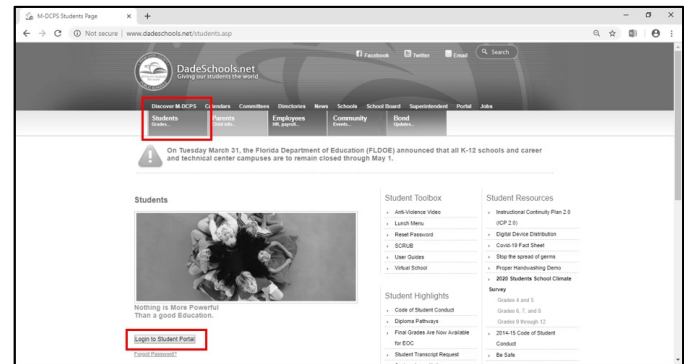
M-DCPS Students Page × +

Not secure | www.dadeschools.net/students.asp

DadeSchools.net
Giving our students the world

Facebook Twitter Email Search

Discover M-DCPS Calendars Committees Directories News Schools School Board Superintendent Portal Jobs

Students Grades...
Parents Child info...
Employees HR, payroll...
Community Events...
Bond Updates...

On Tuesday March 31, the Florida Department of Education (FLDOE) announced that all K-12 schools and career and technical center campuses are to remain closed through May 1.

Students

Nothing is More Powerful Than a good Education.

Login to Student Portal

Forgot Password?

Student Toolbox
Anti-Violence Video
Lunch Menu
Reset Password
SCRUB
User Guides
Virtual School

Student Highlights
Code of Student Conduct
Diploma Pathways
Final Grades Are Now Available for EOC
Student Transcript Request

Student Resources
Instructional Continuity Plan 2.0 (ICP 2.0)
Digital Device Distribution
Covid-19 Fact Sheet
Stop the spread of germs
Proper Handwashing Demo
2020 Students School Climate Survey
Grades 4 and 5
Grades 6, 7, and 8
Grades 9 through 12
2014-15 Code of Student Conduct
Be Safe